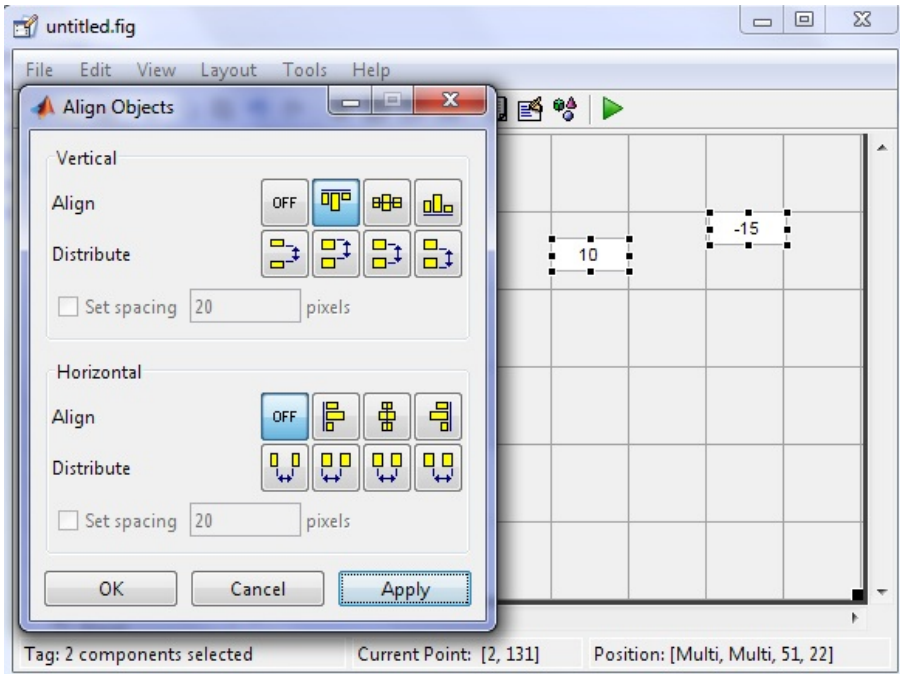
untitled.fig

File Edit View Layout Tools Help

Align Objects

Vertical

Align

OFF

Distribute

Set spacing 20 pixels

Horizontal

Align

OFF

Distribute

Set spacing 20 pixels

OK Cancel Apply

10

-15

Tag: 2 components selected

Current Point: [2, 131]

Position: [Multi, Multi, 51, 22]